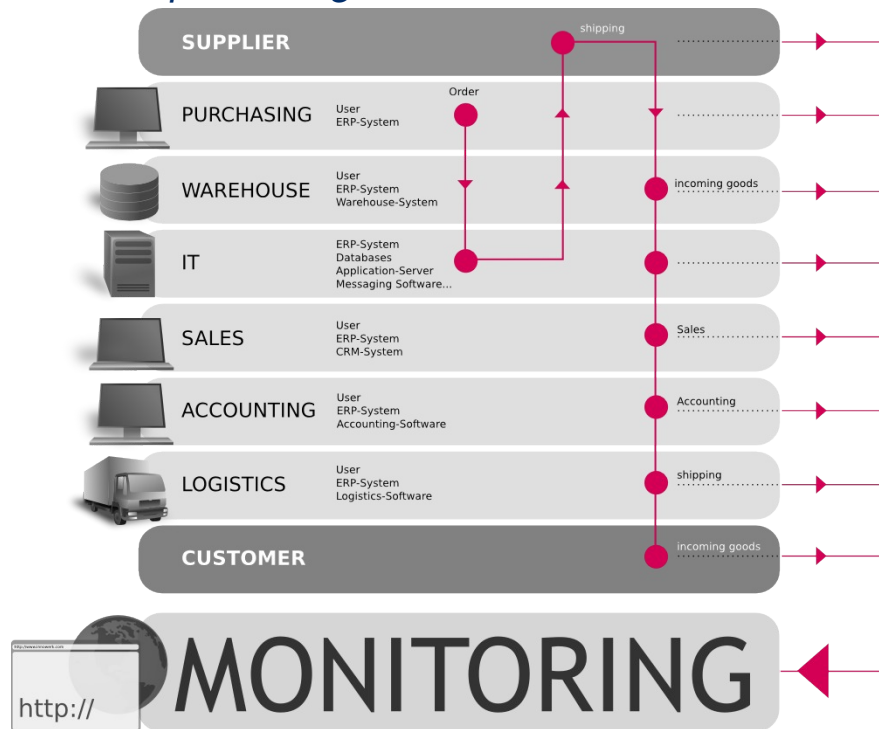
SUPPLIER

shipping

PURCHASING

User
ERP-System

Order

WAREHOUSE

User
ERP-System
Warehouse-System

incoming goods

IT

ERP-System
Databases
Application-Server
Messaging Software...

SALES

User
ERP-System
CRM-System

Sales

ACCOUNTING

User
ERP-System
Accounting-Software

Accounting

LOGISTICS

User
ERP-System
Logistics-Software

shipping

CUSTOMER

incoming goods

http://

MONITORING